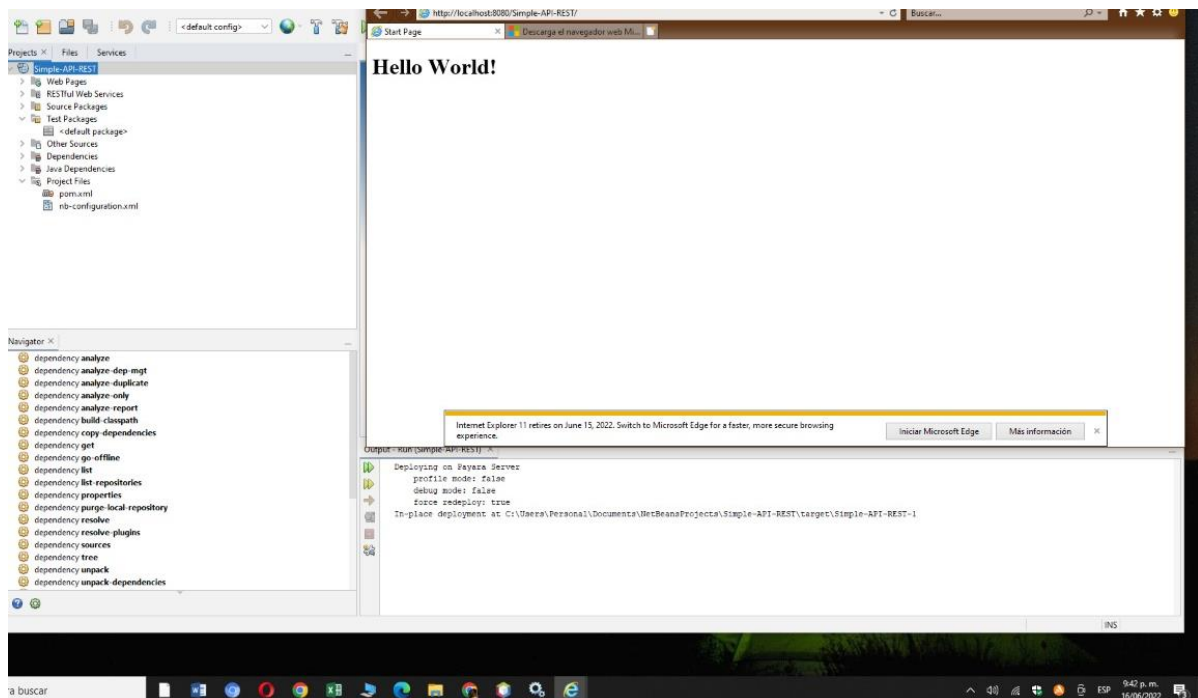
<default config>

Projects × Files Services

Simple-API-REST
Web Pages
RESTful Web Services
Source Packages
Test Packages
<default package>
Other Sources
Dependencies
Java Dependencies
Project Files
pom.xml
nb-configuration.xml

Navigator ×

dependency analyze
dependency analyze-dep-mgt
dependency analyze-duplicate
dependency analyze-only
dependency analyze-report
dependency build-classpath
dependency copy-dependencies
dependency get
dependency go-offline
dependency list
dependency list-repositories
dependency properties
dependency purge-local-repository
dependency resolve
dependency resolve-plugins
dependency sources
dependency tree
dependency unpack
dependency unpack-dependencies

http://localhost:8080/Simple-API-REST/

Buscar...

Start Page × Descarga el navegador web M...

Hello World!

Internet Explorer 11 retires on June 15, 2022. Switch to Microsoft Edge for a faster, more secure browsing experience.

Iniciar Microsoft Edge Más información ×

Output - Run (Simple-API-REST) ×

Deploying on Payara Server
profile mode: false
debug mode: false
force redeploy: true
In-place deployment at C:\Users\Personal\Documents\NetBeansProjects\Simple-API-REST\target\Simple-API-REST-1

INS

a buscar

ESP 9:42 p. m. 16/06/2022